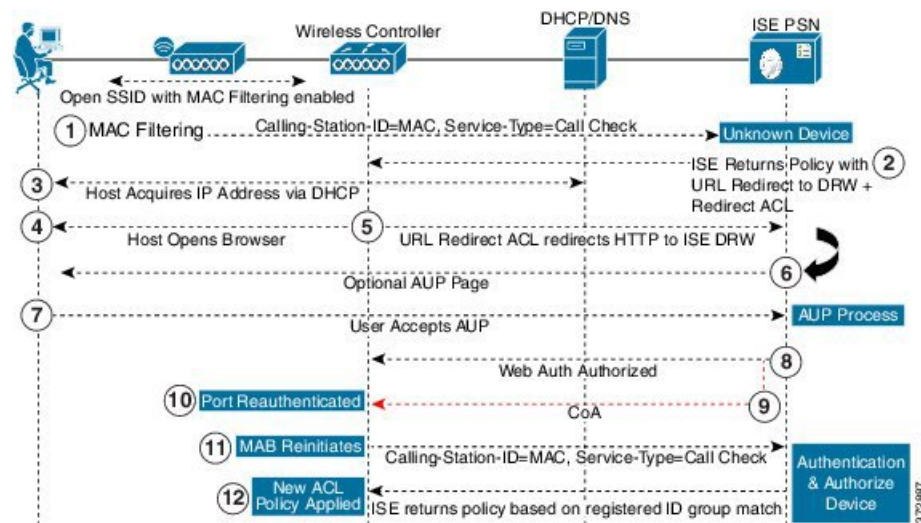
Wireless Controller

DHCP/DNS

ISE PSN

Open SSID with MAC Filtering enabled

1 MAC Filtering

Calling-Station-ID=MAC, Service-Type=Call Check

Unknown Device

ISE Returns Policy with URL Redirect to DRW + Redirect ACL

2

3

Host Acquires IP Address via DHCP

4

Host Opens Browser

5

URL Redirect ACL redirects HTTP to ISE DRW

6

Optional AUP Page

7

User Accepts AUP

AUP Process

8

Web Auth Authorized

10 Port Reauthenticated

CoA

9

11 MAB Reinitiates

Calling-Station-ID=MAC, Service-Type=Call Check

Authentication & Authorize Device

12 New ACL Policy Applied

ISE returns policy based on registered ID group match

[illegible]